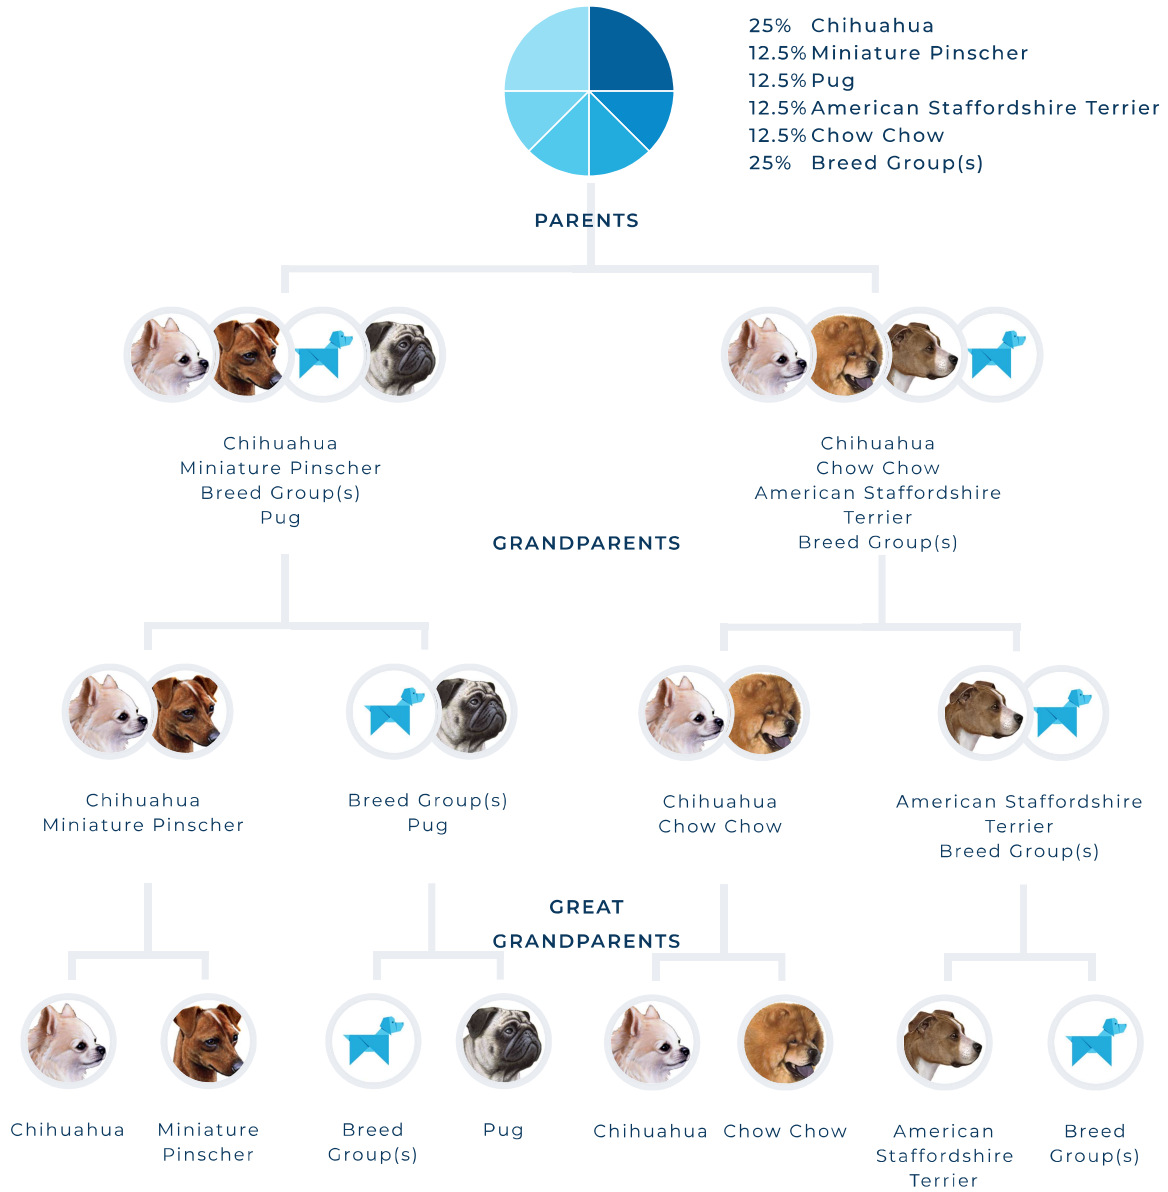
25% Chihuahua
12.5% Miniature Pinscher
12.5% Pug
12.5% American Staffordshire Terrier
12.5% Chow Chow
25% Breed Group(s)

PARENTS

Chihuahua
Miniature Pinscher
Breed Group(s)
Pug

Chihuahua
Chow Chow
American Staffordshire Terrier
Breed Group(s)

GRANDPARENTS

Chihuahua
Miniature Pinscher

Breed Group(s)
Pug

Chihuahua
Chow Chow

American Staffordshire Terrier
Breed Group(s)

GREAT GRANDPARENTS

Chihuahua

Miniature Pinscher

Breed Group(s)

Pug

Chihuahua

Chow Chow

American Staffordshire Terrier

Breed Group(s)